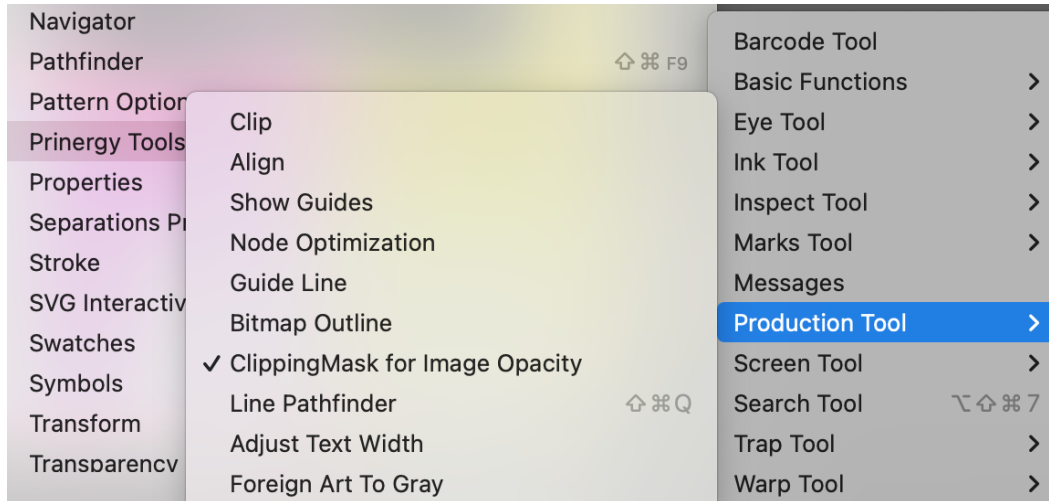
Navigator
Pathfinder ⇧⌘F9
Pattern Option
Prinergy Tools
Properties
Separations Pr
Stroke
SVG Interactiv
Swatches
Symbols
Transform
Transparency

Clip
Align
Show Guides
Node Optimization
Guide Line
Bitmap Outline
✓ ClippingMask for Image Opacity
Line Pathfinder ⇧⌘Q
Adjust Text Width
Foreign Art To Gray

Barcode Tool
Basic Functions >
Eye Tool >
Ink Tool >
Inspect Tool >
Marks Tool >
Messages
Production Tool >
Screen Tool >
Search Tool ⌥⇧⌘7
Trap Tool >
Warp Tool >